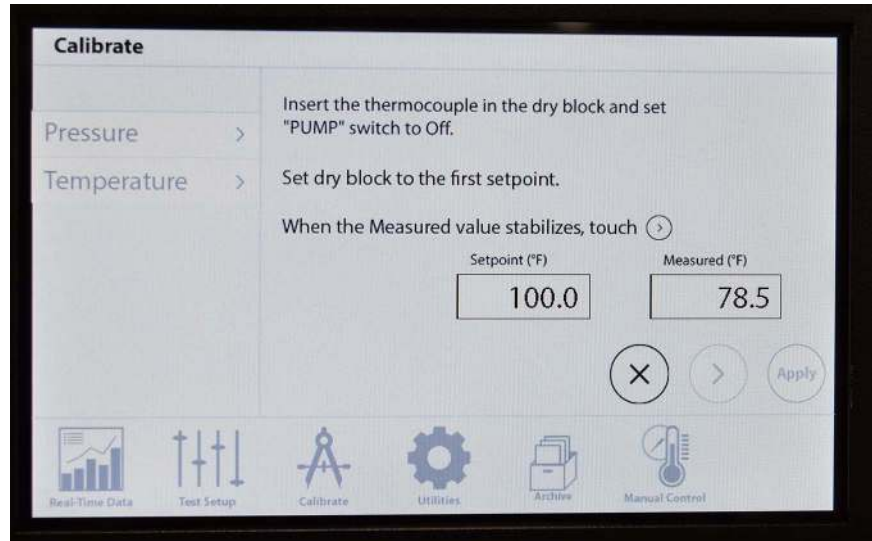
Calibrate

Pressure >

Temperature >

Insert the thermocouple in the dry block and set "PUMP" switch to Off.

Set dry block to the first setpoint.

When the Measured value stabilizes, touch >

Setpoint (°F)

100.0

Measured (°F)

78.5

×

>

Apply

Real-Time Data

Test Setup

Calibrate

Utilities

Archive

Manual Control